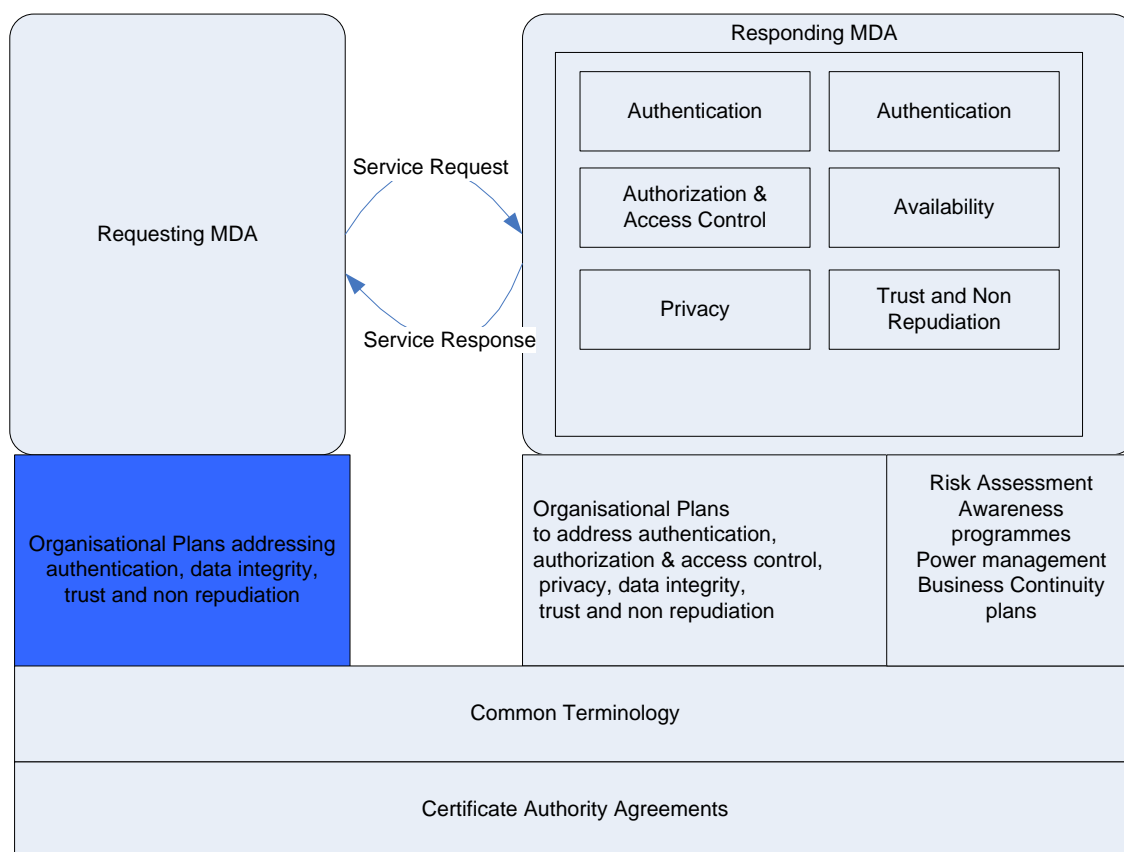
Requesting MDA

Service Request

Service Response

Responding MDA

Authentication

Authentication

Authorization & Access Control

Availability

Privacy

Trust and Non Repudiation

Organisational Plans addressing authentication, data integrity, trust and non repudiation

Organisational Plans to address authentication, authorization & access control, privacy, data integrity, trust and non repudiation

Risk Assessment
Awareness programmes
Power management
Business Continuity plans

Common Terminology

Certificate Authority Agreements